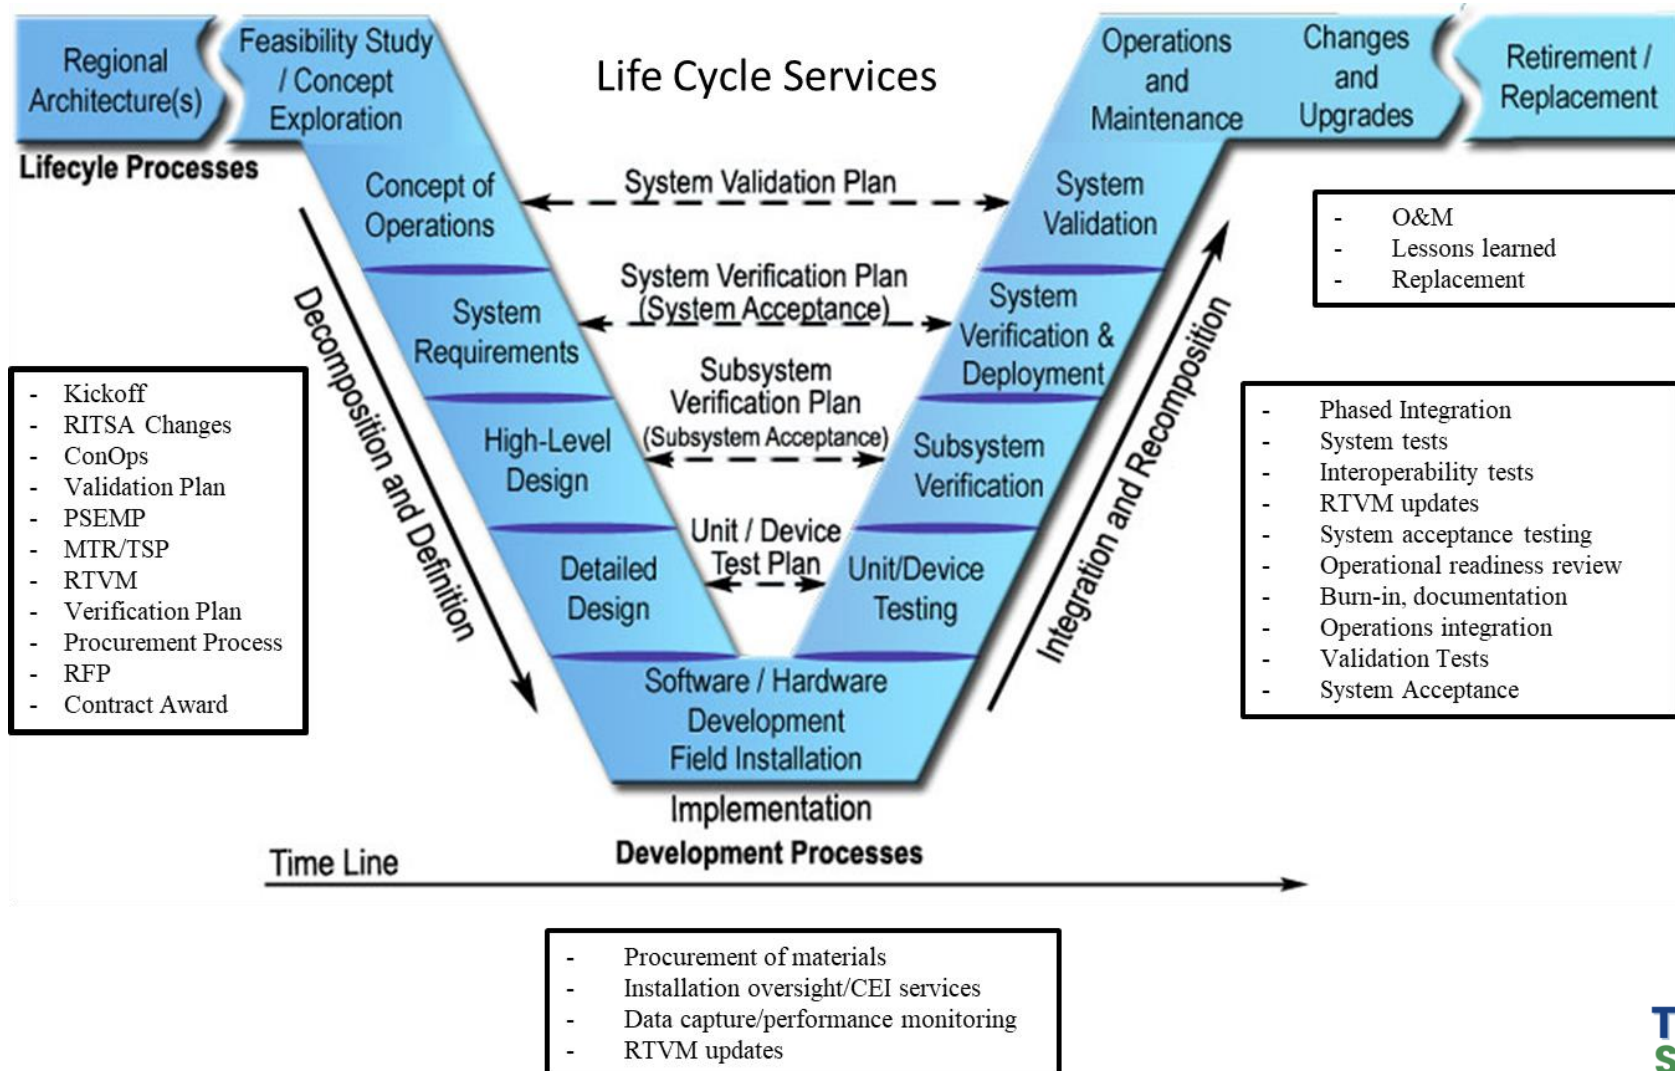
Regional Architecture(s)

Feasibility Study / Concept Exploration

Life Cycle Services

Operations and Maintenance

Changes and Upgrades

Retirement / Replacement

Lifecycle Processes

Concept of Operations

System Validation Plan

System Validation

- O&M
- Lessons learned
- Replacement

System Requirements

System Verification Plan (System Acceptance)

System Verification & Deployment

Decomposition and Definition

Integration and Recomposition

- Kickoff
- RITSA Changes
- ConOps
- Validation Plan
- PSEMP
- MTR/TSP
- RTVM
- Verification Plan
- Procurement Process
- RFP
- Contract Award

High-Level Design

Subsystem Verification Plan (Subsystem Acceptance)

Subsystem Verification

- Phased Integration
- System tests
- Interoperability tests
- RTVM updates
- System acceptance testing
- Operational readiness review
- Burn-in, documentation
- Operations integration
- Validation Tests
- System Acceptance

Detailed Design

Unit / Device Test Plan

Unit/Device Testing

Software / Hardware Development Field Installation

Implementation

Development Processes

Time Line

- Procurement of materials
- Installation oversight/CEI services
- Data capture/performance monitoring
- RTVM updates

T
S